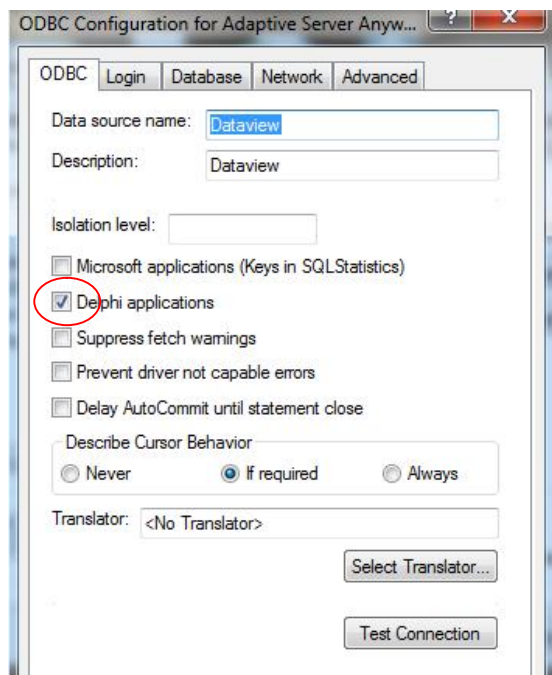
ODBC Configuration for Adaptive Server Anyw...

?

X

ODBC | Login | Database | Network | Advanced

Data source name: Dataview

Description: Dataview

Isolation level:

Microsoft applications (Keys in SQLStatistics)

Delphi applications

Suppress fetch warnings

Prevent driver not capable errors

Delay AutoCommit until statement close

Describe Cursor Behavior

Never

If required

Always

Translator: <No Translator>

Select Translator...

Test Connection